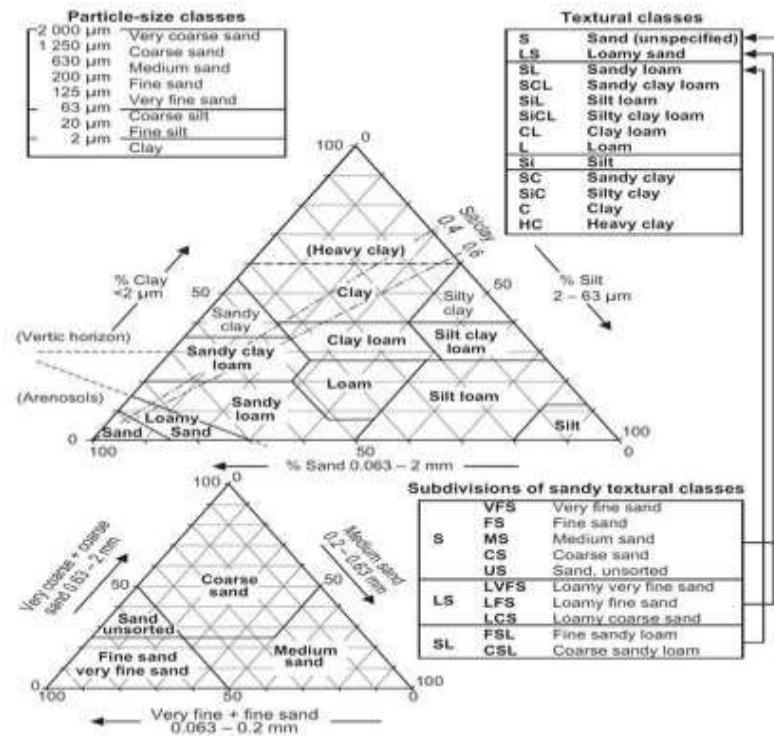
Particle-size classes

| | |
|---|---|
| 2 000 µm | Very coarse sand |
| 1 250 µm | Coarse sand |
| 630 µm | Medium sand |
| 200 µm | Fine sand |
| 125 µm | Very fine sand |
| 63 µm | Coarse silt |
| 20 µm | Fine silt |
| 2 µm | Clay |

Textural classes

| | |
|---|---|
| S | Sand (unspecified) |
| LS | Loamy sand |
| SL | Sandy loam |
| SCL | Sandy clay loam |
| SiL | Silt loam |
| SiCL | Silty clay loam |
| CL | Clay loam |
| L | Loam |
| Si | Silt |
| SC | Sandy clay |
| SiC | Silty clay |
| C | Clay |
| HC | Heavy clay |

100 0

Si/clay 0.4 0.6

(Heavy clay)

% Clay <2 µm

50

50

% Silt 2 – 63 µm

Clay

Sandy clay

Silty clay

(Vertic horizon)

Clay loam

Silt clay loam

Sandy clay loam

Loam

(Arenosols)

Sandy loam

Silt loam

Loamy Sand

Sand

Silt

0 100

100 50 0

% Sand 0.063 – 2 mm

Subdivisions of sandy textural classes

| | | |
|---|---|---|
| S | VFS | Very fine sand |
| | FS | Fine sand |
| | MS | Medium sand |
| | CS | Coarse sand |
| | US | Sand, unsorted |
| LS | LVFS | Loamy very fine sand |
| | LFS | Loamy fine sand |
| | LCS | Loamy coarse sand |
| SL | FSL | Fine sandy loam |
| | CSL | Coarse sandy loam |

100 0

Very coarse + coarse sand 0.63 – 2 mm

Medium sand 0.2 – 0.63 mm

50

Coarse sand

Sand unsorted

Fine sand very fine sand

Medium sand

0 100

100 50 0

Very fine + fine sand 0.063 – 0.2 mm